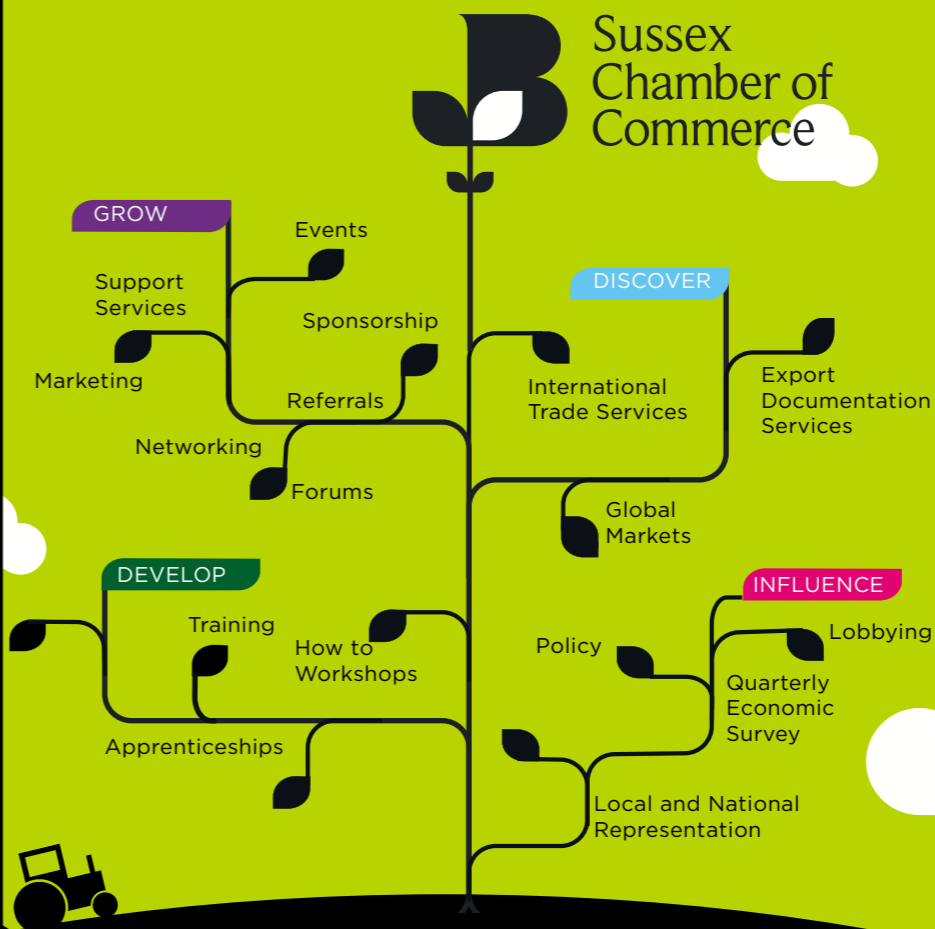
Sussex Chamber of Commerce

GROW

Events

Support Services

Sponsorship

Marketing

Referrals

Networking

Forums

DISCOVER

International Trade Services

Export Documentation Services

Global Markets

DEVELOP

Training

How to Workshops

Apprenticeships

INFLUENCE

Lobbying

Policy

Quarterly Economic Survey

Local and National Representation